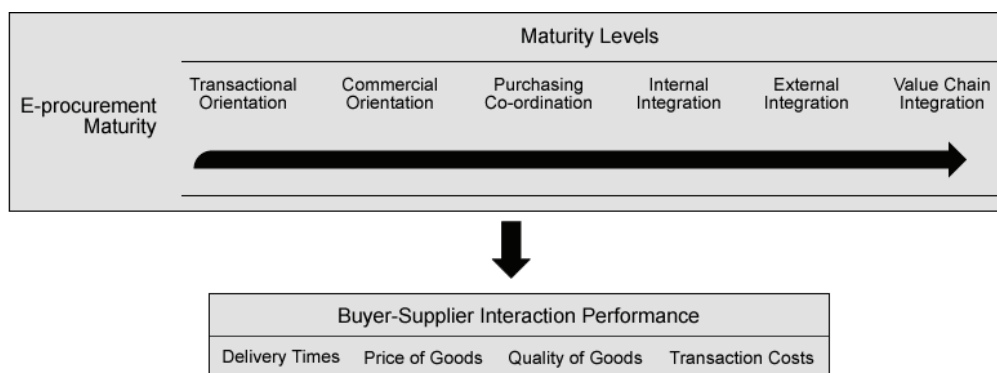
Maturity Levels

E-procurement Maturity

Transactional Orientation

Commercial Orientation

Purchasing Co-ordination

Internal Integration

External Integration

Value Chain Integration

Buyer-Supplier Interaction Performance

Delivery Times

Price of Goods

Quality of Goods

Transaction Costs